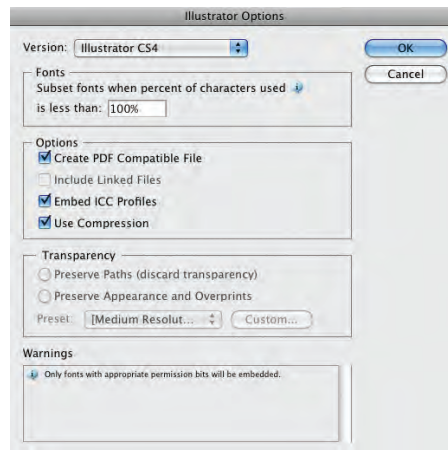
Illustrator Options

Version: Illustrator CS4

OK

Cancel

Fonts

Subset fonts when percent of characters used

is less than: 100%

Options

Create PDF Compatible File

Include Linked Files

Embed ICC Profiles

Use Compression

Transparency

Preserve Paths (discard transparency)

Preserve Appearance and Overprints

Preset: [Medium Resolut...

Custom...

Warnings

Only fonts with appropriate permission bits will be embedded.